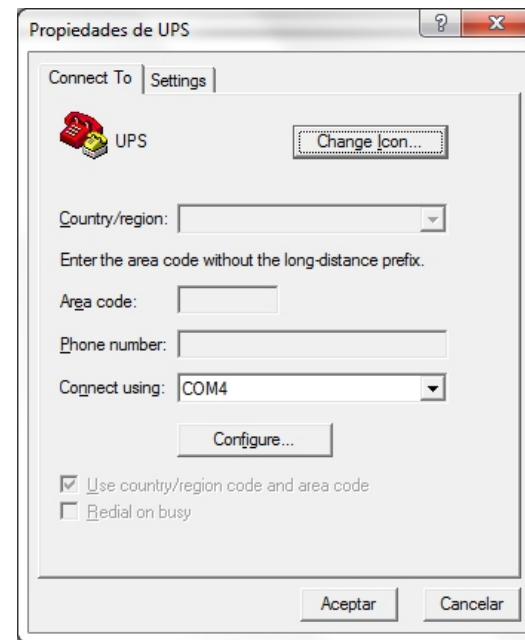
Propiedades de UPS

?

X

Connect To | Settings

UPS

Change Icon...

Country/region:

Enter the area code without the long-distance prefix.

Area code:

Phone number:

Connect using: COM4

Configure...

Use country/region code and area code

Redial on busy

Aceptar

Cancelar